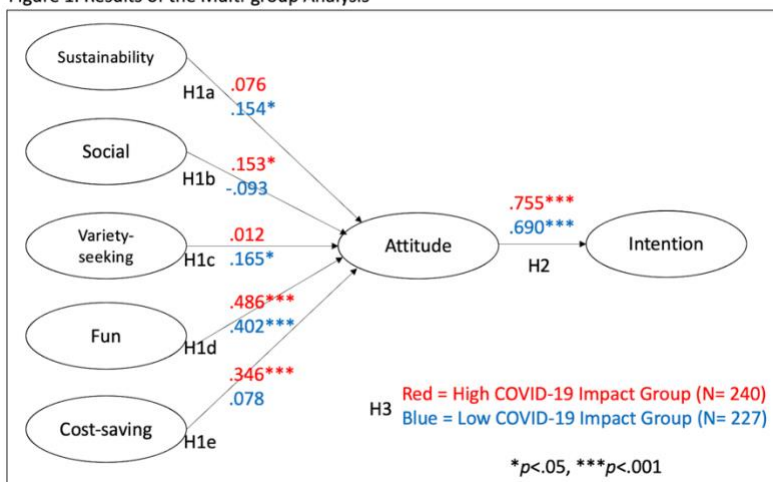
Figure 1. Results of the Multi-group Analysis

Sustainability

H1a

.076

.154*

Social

H1b

.153*

-.093

Variety-seeking

H1c

.012

.165*

Fun

H1d

.486***

.402***

Cost-saving

H1e

.346***

.078

Attitude

.755***

.690***

H2

Intention

H3

Red = High COVID-19 Impact Group (N= 240)

Blue = Low COVID-19 Impact Group (N= 227)

*$p$<.05, ***$p$<.001